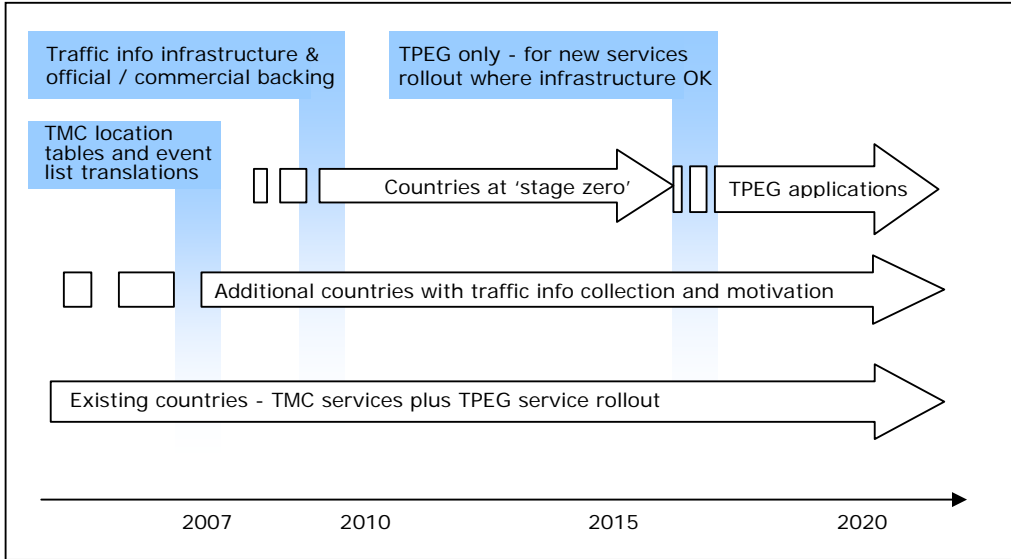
Traffic info infrastructure & official / commercial backing

TPEG only - for new services rollout where infrastructure OK

TMC location tables and event list translations

Countries at 'stage zero'

TPEG applications

Additional countries with traffic info collection and motivation

Existing countries - TMC services plus TPEG service rollout

2007

2010

2015

2020